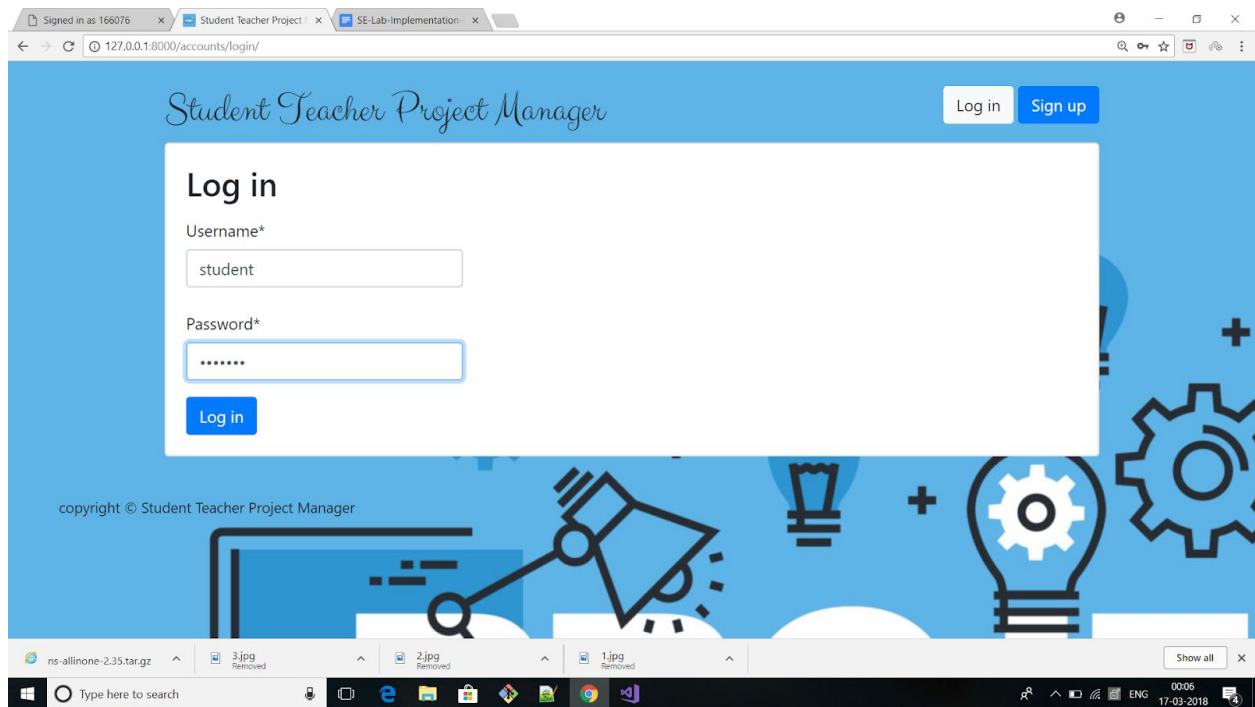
Signed in as 166076 ×
Student Teacher Project ×
SE-Lab-Implementation ×

127.0.0.1:8000/accounts/login/

Student Teacher Project Manager

Log in
Sign up

Log in

Username*

student

Password*

•••••••

Log in

copyright © Student Teacher Project Manager

ns-allinone-2.35.tar.gz
3.jpg
Removed
2.jpg
Removed
1.jpg
Removed
Show all

Type here to search

ENG
00:06
17-03-2018
4